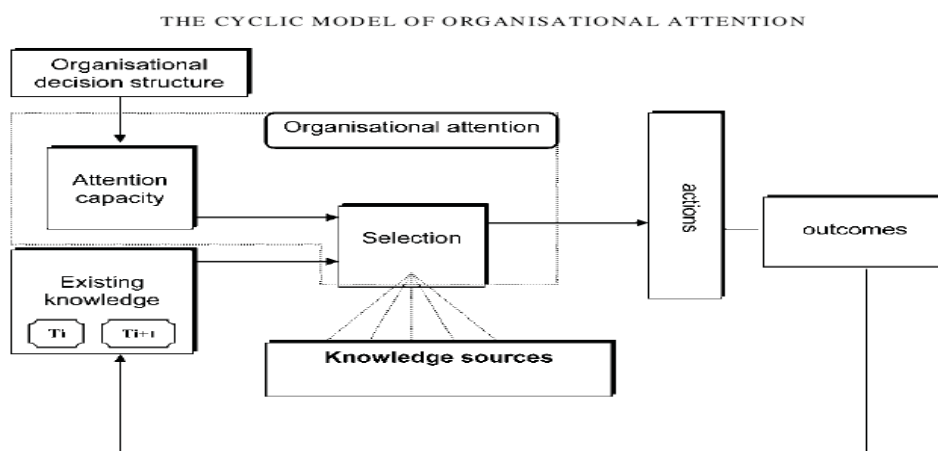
THE CYCLIC MODEL OF ORGANISATIONAL ATTENTION

Organisational decision structure

Organisational attention

Attention capacity

Selection

actions

outcomes

Existing knowledge

Ti

Ti+1

Knowledge sources